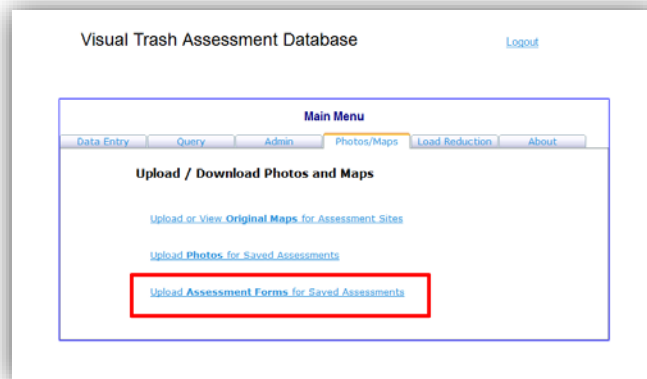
Visual Trash Assessment Database

Logout

Main Menu

Data Entry | Query | Admin | Photos/Maps | Load Reduction | About

Upload / Download Photos and Maps

Upload or View Original Maps for Assessment Sites

Upload Photos for Saved Assessments

Upload Assessment Forms for Saved Assessments